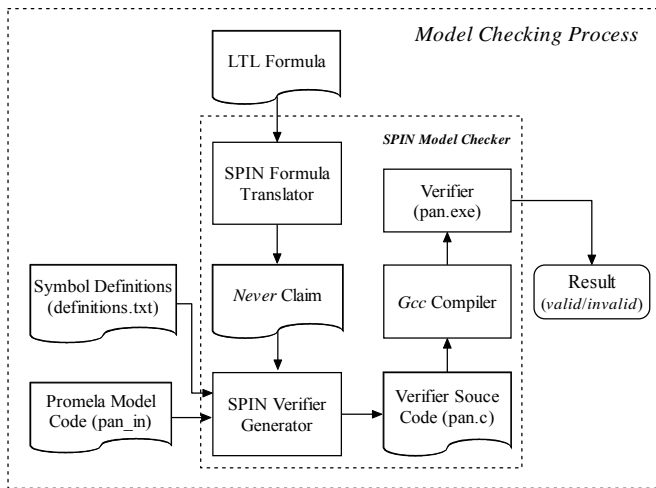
Model Checking Process

LTL Formula

SPIN Model Checker

SPIN Formula Translator

Verifier (pan.exe)

Result (valid/invalid)

Symbol Definitions (definitions.txt)

Never Claim

Gcc Compiler

Promela Model Code (pan_in)

SPIN Verifier Generator

Verifier Souce Code (pan.c)